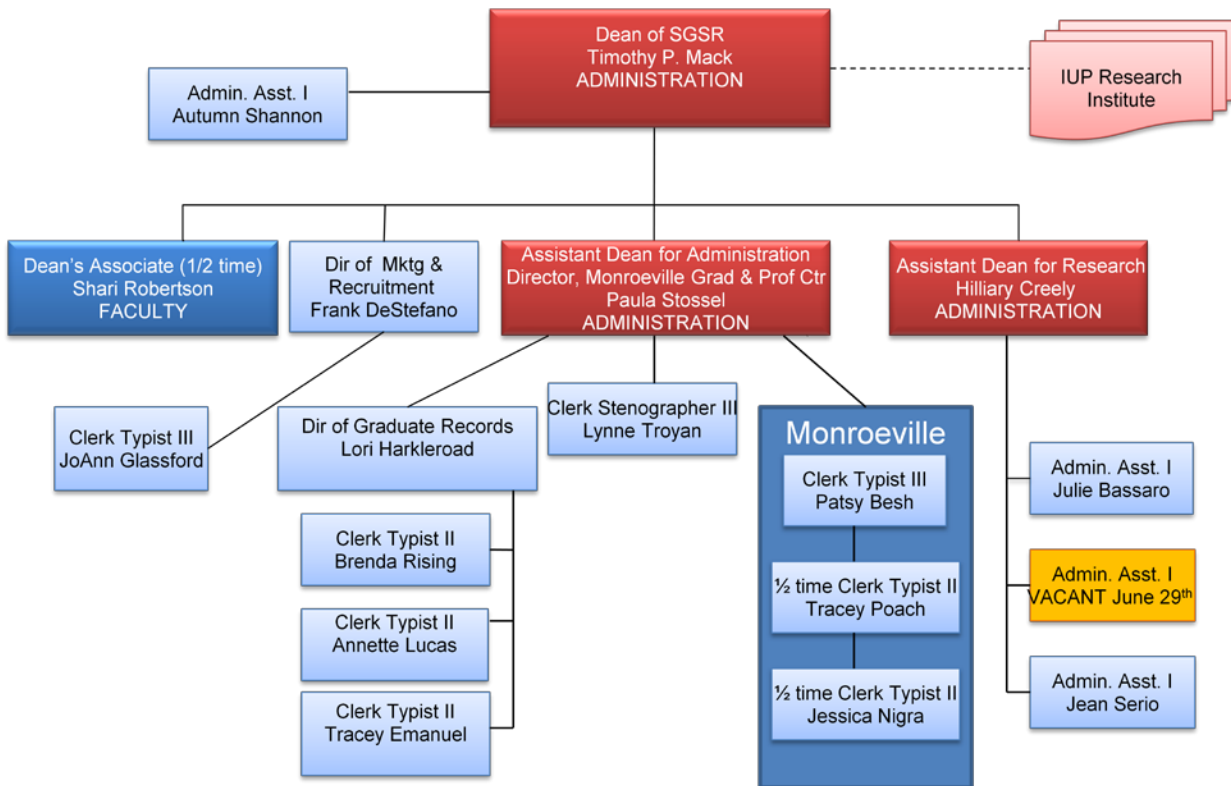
Dean of SGSR
Timothy P. Mack
ADMINISTRATION

Admin. Asst. I
Autumn Shannon

IUP Research Institute

Dean's Associate (1/2 time)
Shari Robertson
FACULTY

Dir of Mktg & Recruitment
Frank DeStefano

Assistant Dean for Administration
Director, Monroeville Grad & Prof Ctr
Paula Stossel
ADMINISTRATION

Assistant Dean for Research
Hilliary Creely
ADMINISTRATION

Clerk Typist III
JoAnn Glassford

Dir of Graduate Records
Lori Harkleroad

Clerk Stenographer III
Lynne Troyan

Monroeville

Clerk Typist III
Patsy Besh

½ time Clerk Typist II
Tracey Poach

½ time Clerk Typist II
Jessica Nigra

Clerk Typist II
Brenda Rising

Clerk Typist II
Annette Lucas

Clerk Typist II
Tracey Emanuel

Admin. Asst. I
Julie Bassaro

Admin. Asst. I
VACANT June 29$^{th}$

Admin. Asst. I
Jean Serio